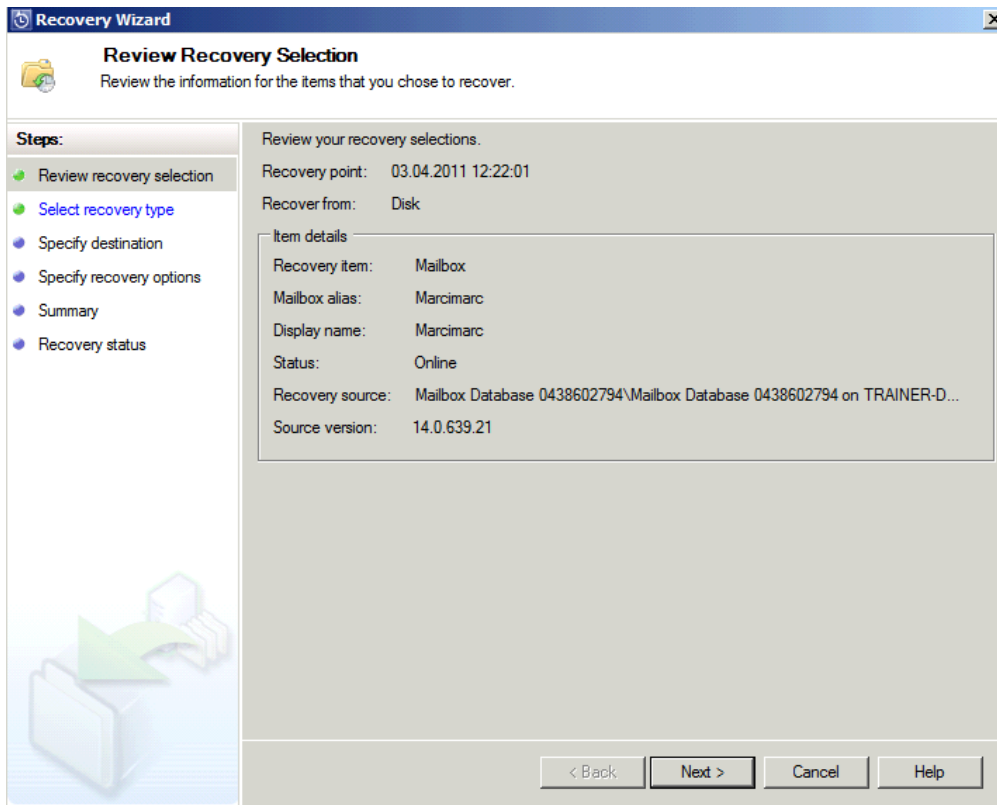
Recovery Wizard

Review Recovery Selection

Review the information for the items that you chose to recover.

Steps:

Review recovery selection

Select recovery type

Specify destination

Specify recovery options

Summary

Recovery status

Review your recovery selections.

Recovery point: 03.04.2011 12:22:01

Recover from: Disk

Item details

Recovery item: Mailbox

Mailbox alias: Marcimarc

Display name: Marcimarc

Status: Online

Recovery source: Mailbox Database 0438602794\Mailbox Database 0438602794 on TRAINER-D...

Source version: 14.0.639.21

< Back Next > Cancel Help